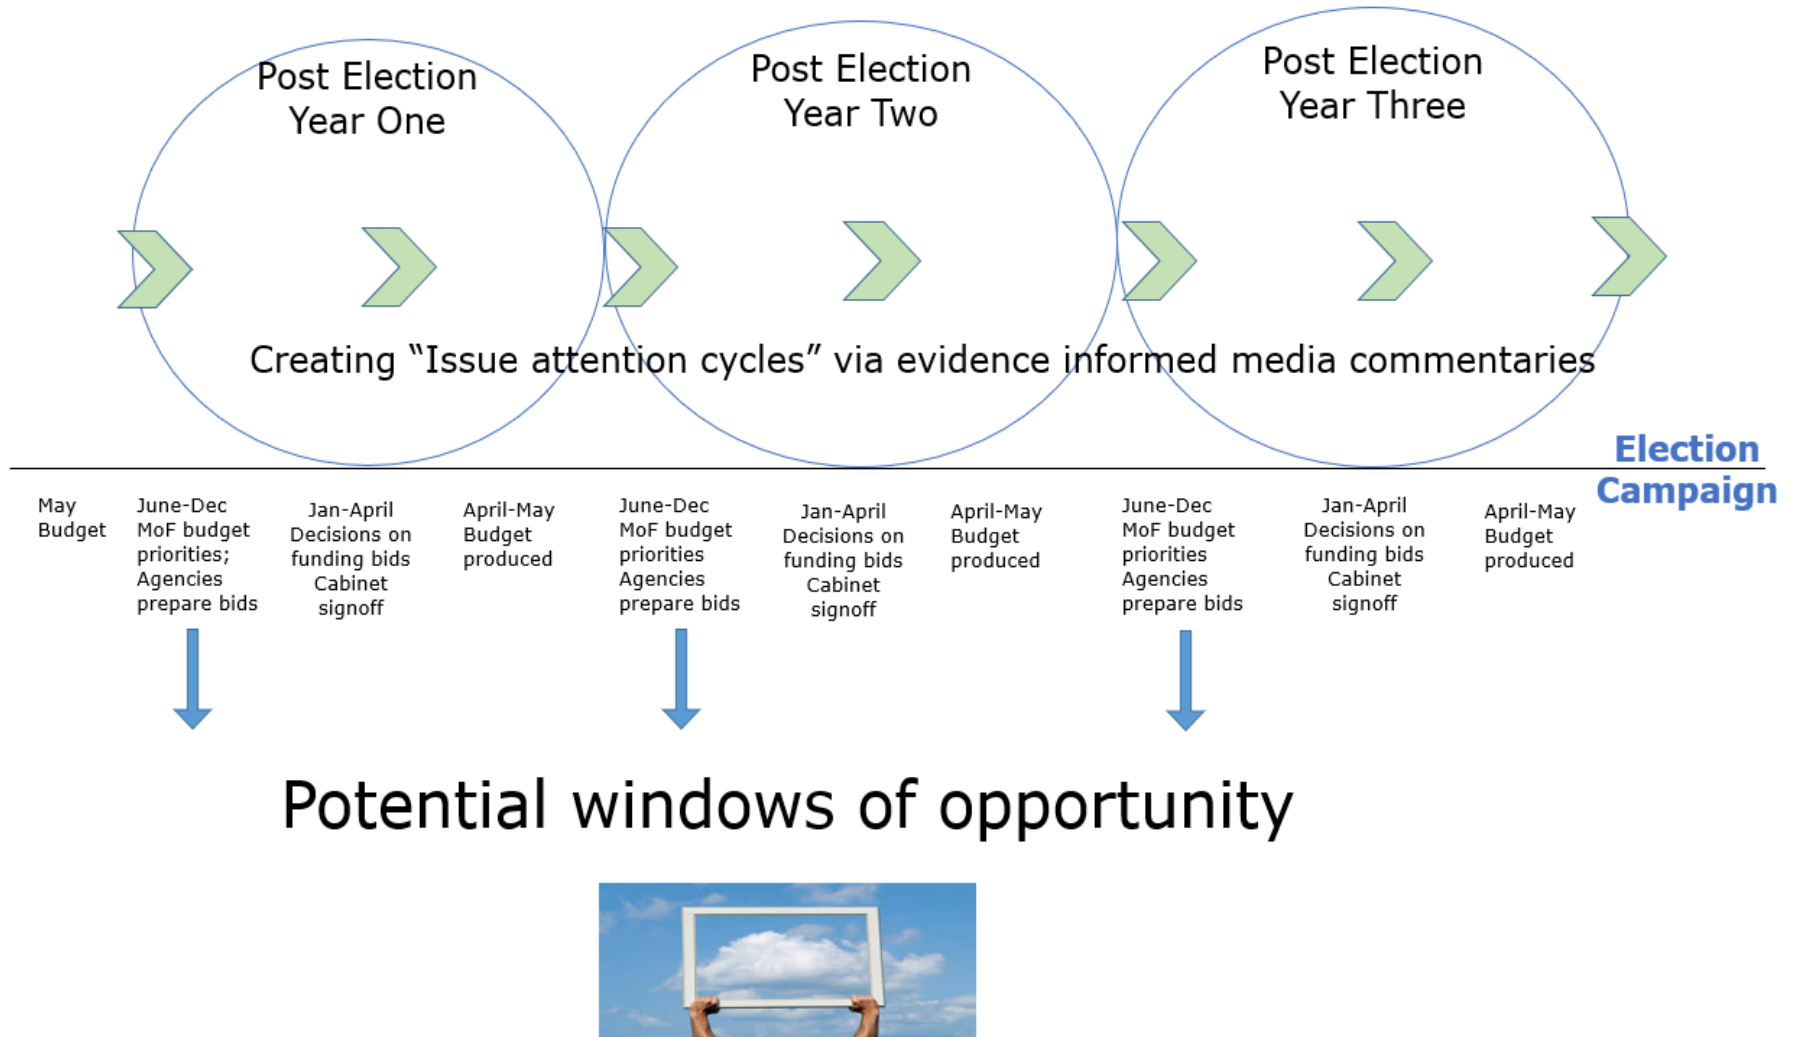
Post Election Year One

Post Election Year Two

Post Election Year Three

Creating “Issue attention cycles” via evidence informed media commentaries

Election Campaign

May Budget

June-Dec MoF budget priorities; Agencies prepare bids

Jan-April Decisions on funding bids Cabinet signoff

April-May Budget produced

June-Dec MoF budget priorities Agencies prepare bids

Jan-April Decisions on funding bids Cabinet signoff

April-May Budget produced

June-Dec MoF budget priorities Agencies prepare bids

Jan-April Decisions on funding bids Cabinet signoff

April-May Budget produced

Potential windows of opportunity